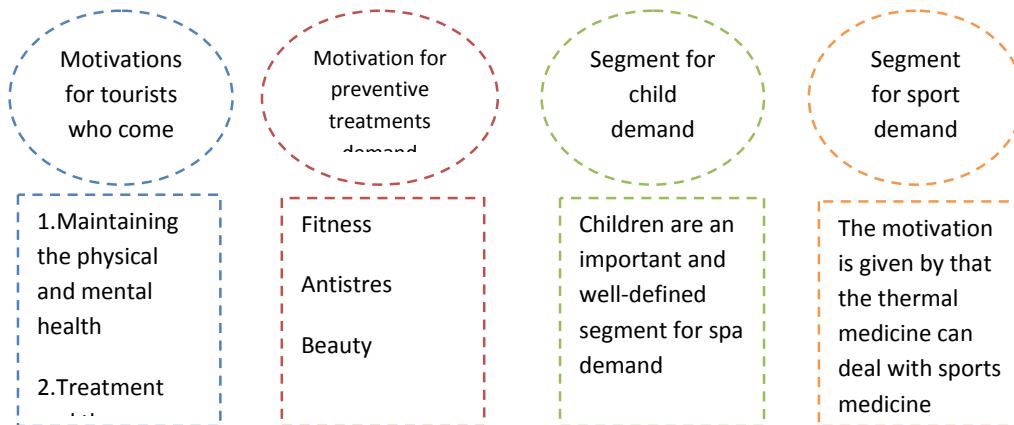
Motivations for tourists who come

Motivation for preventive treatments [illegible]

Segment for child demand

Segment for sport demand

1.Maintaining the physical and mental health

2.Treatment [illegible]

Fitness

Antistres

Beauty

Children are an important and well-defined segment for spa demand

The motivation is given by that the thermal medicine can deal with sports medicine